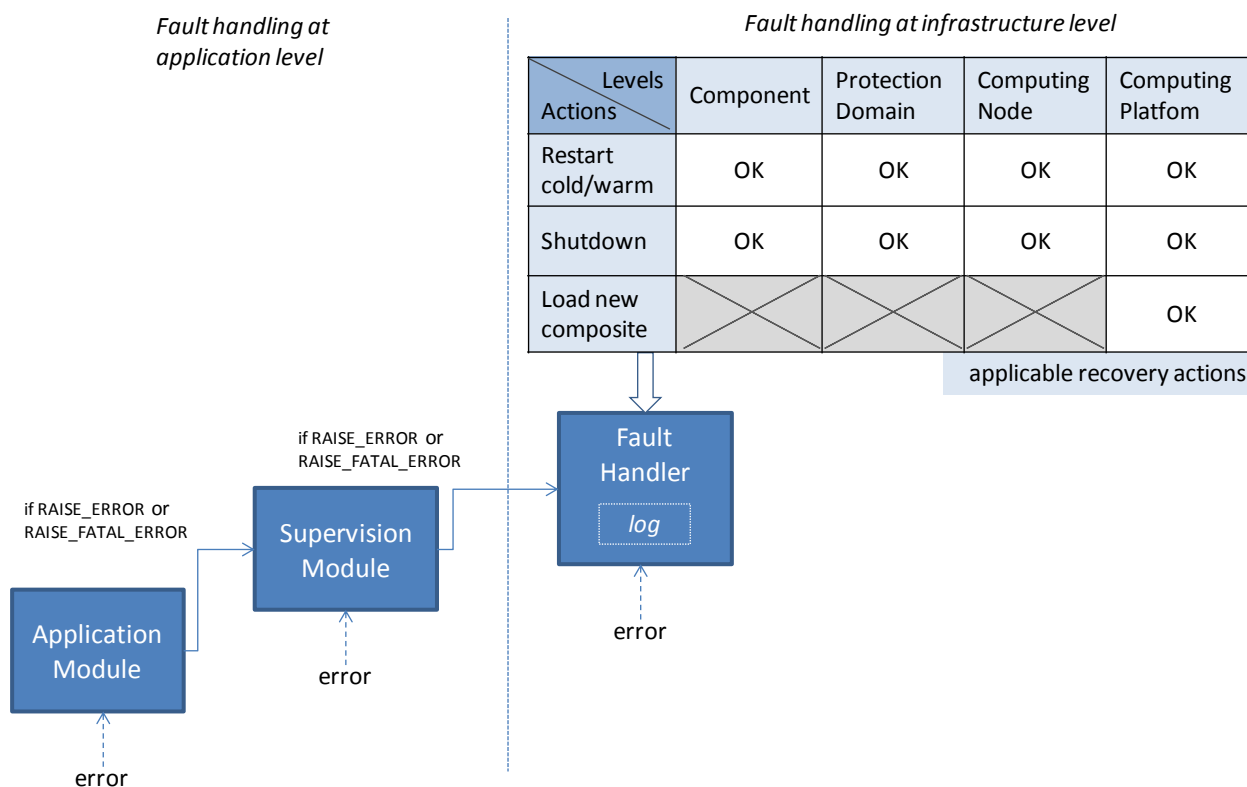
Fault handling at application level

Fault handling at infrastructure level

| Levels / Actions | Component | Protection Domain | Computing Node | Computing Platfom |
|---|---|---|---|---|
| Restart cold/warm | OK | OK | OK | OK |
| Shutdown | OK | OK | OK | OK |
| Load new composite | | | | OK |

applicable recovery actions

Fault Handler

log

error

if RAISE_ERROR or RAISE_FATAL_ERROR

Supervision Module

error

if RAISE_ERROR or RAISE_FATAL_ERROR

Application Module

error